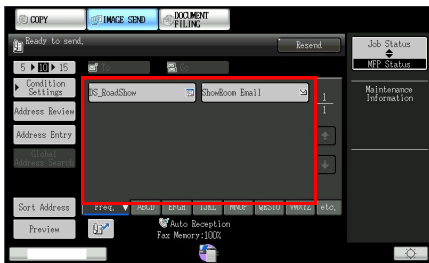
COPY
IMAGE SEND
DOCUMENT FILING
Ready to send.
Resend
Job Status
MFP Status
5 10 15
To
Cc
Condition Settings
Address Review
Address Entry
Global Address Search
DS_RoadShow
ShowRoom Email
1
1
Maintenance Information
Sort Address
Freq.
ABCD
EFGH
IJKL
MNOP
QRSTU
VWXYZ
etc.
Preview
Auto Reception
Fax Memory:100%